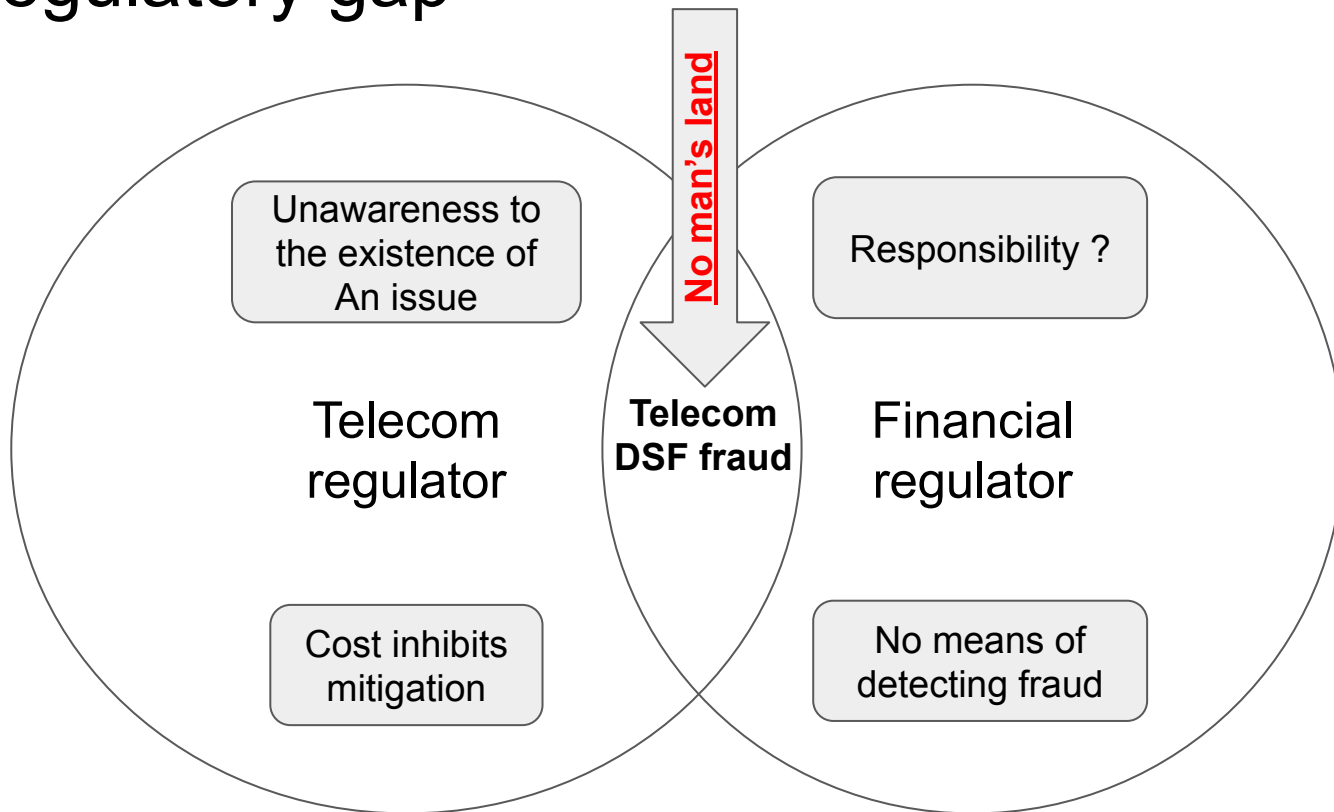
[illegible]egulatory gap

No man's land

Unawareness to the existence of An issue

Responsibility ?

Telecom regulator

Telecom DSF fraud

Financial regulator

Cost inhibits mitigation

No means of detecting fraud